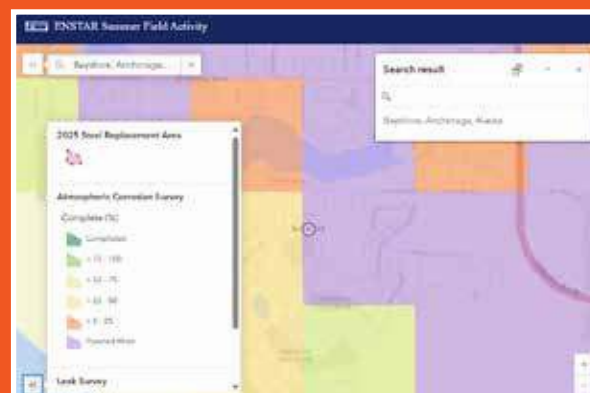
ENSTAR Summer Field Activity

Bayshore, Anchorage...

Search result

Bayshore, Anchorage, Alaska

2025 Steel Replacement Area

Atmospheric Corrosion Survey

Complete (%)

Completed

> 75 - 100

> 50 - 75

> 25 - 50

> 0 - 25

Planned Work

Leak Survey